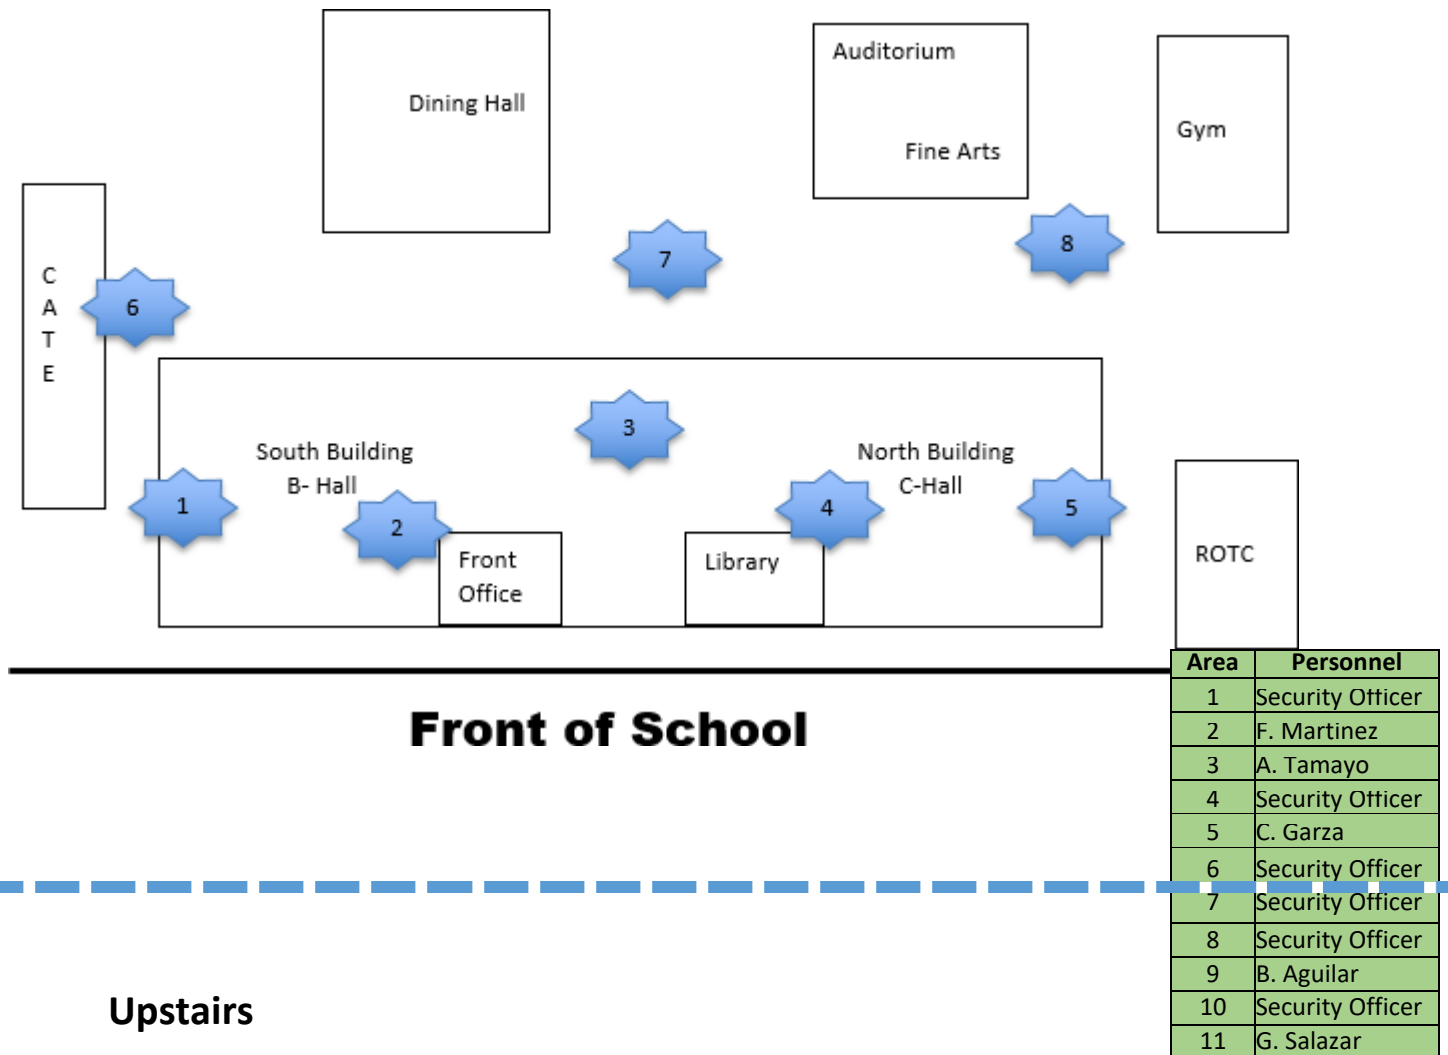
Dining Hall

Auditorium

Fine Arts

Gym

C
A
T
E

6

7

8

3

South Building
B- Hall

North Building
C-Hall

1

2

4

5

Front Office

Library

ROTC

Front of School

| Area | Personnel |
|---|---|
| 1 | Security Officer |
| 2 | F. Martinez |
| 3 | A. Tamayo |
| 4 | Security Officer |
| 5 | C. Garza |
| 6 | Security Officer |
| 7 | Security Officer |
| 8 | Security Officer |
| 9 | B. Aguilar |
| 10 | Security Officer |
| 11 | G. Salazar |

Upstairs